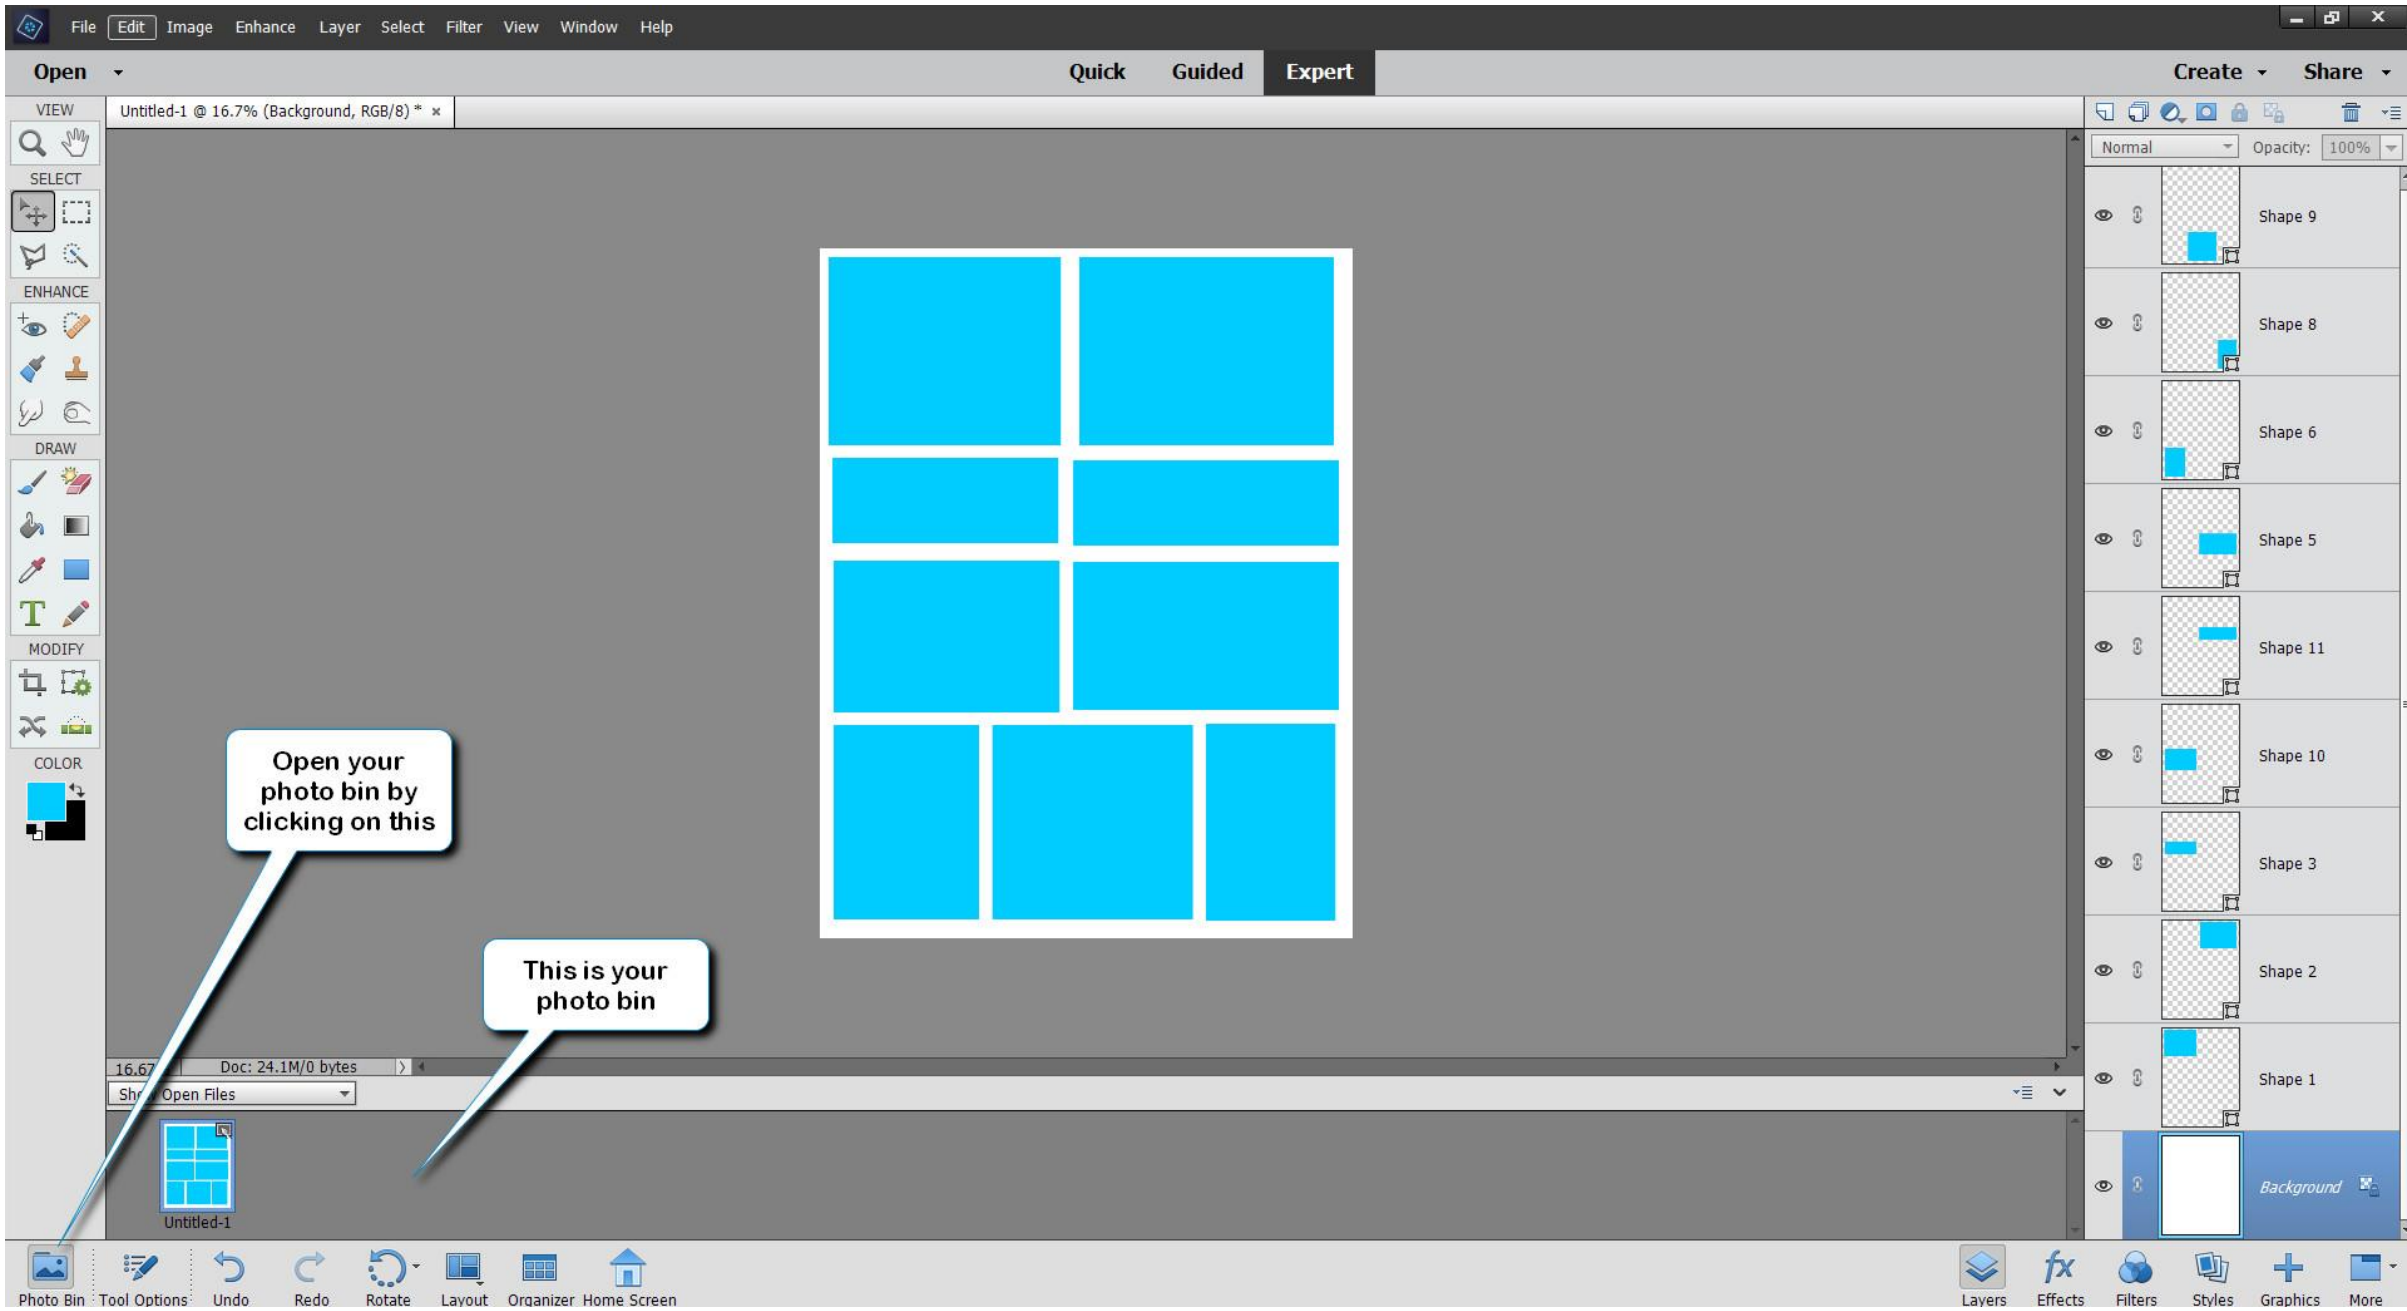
File Edit Image Enhance Layer Select Filter View Window Help

Open

Quick Guided Expert

Create Share

VIEW

Untitled-1 @ 16.7% (Background, RGB/8) * ×

SELECT

ENHANCE

DRAW

MODIFY

COLOR

Normal

Opacity: 100%

Shape 9

Shape 8

Shape 6

Shape 5

Shape 11

Shape 10

Shape 3

Shape 2

Shape 1

Background

Open your photo bin by clicking on this

This is your photo bin

16.67 Doc: 24.1M/0 bytes

Sh Open Files

Untitled-1

Photo Bin Tool Options Undo Redo Rotate Layout Organizer Home Screen

Layers Effects Filters Styles Graphics More